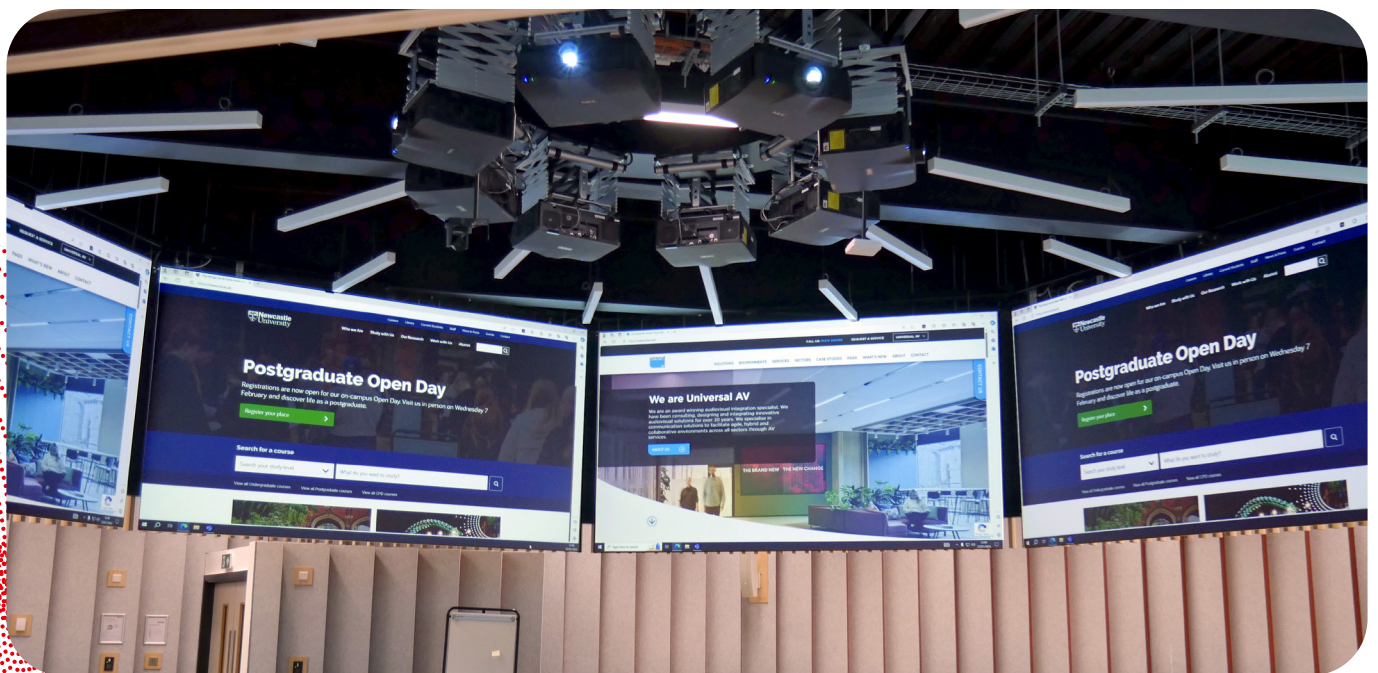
Newcastle University

Who we Are Study with Us Our Research Work with Us Alumni

Postgraduate Open Day

Registrations are now open for our on-campus Open Day. Visit us in person on Wednesday 7 February and discover life as a postgraduate.

Register your place

Search for a course

Search your study level

What do you want to study?

View all Undergraduate courses View all Postgraduate courses View all CPD courses

We are Universal AV

We are an award winning audiovisual integration specialist. We have been consulting, designing and integrating innovative audiovisual solutions for over 20 years. We specialise in communication solutions to facilitate agile, hybrid and collaborative environments across all sectors through AV services.

About us

THE BRAND NEW THE NEW CHANGE

SOLUTIONS ENVIRONMENTS SERVICES SECTORS CASE STUDIES PARK WHAT'S NEW ABOUT CONTACT

REQUEST A SERVICE

Newcastle University

Postgraduate Open Day

Registrations are now open for our on-campus Open Day. Visit us in person on Wednesday 7 February and discover life as a postgraduate.

Register your place

Search for a course

Search your study level

What do you want to study?